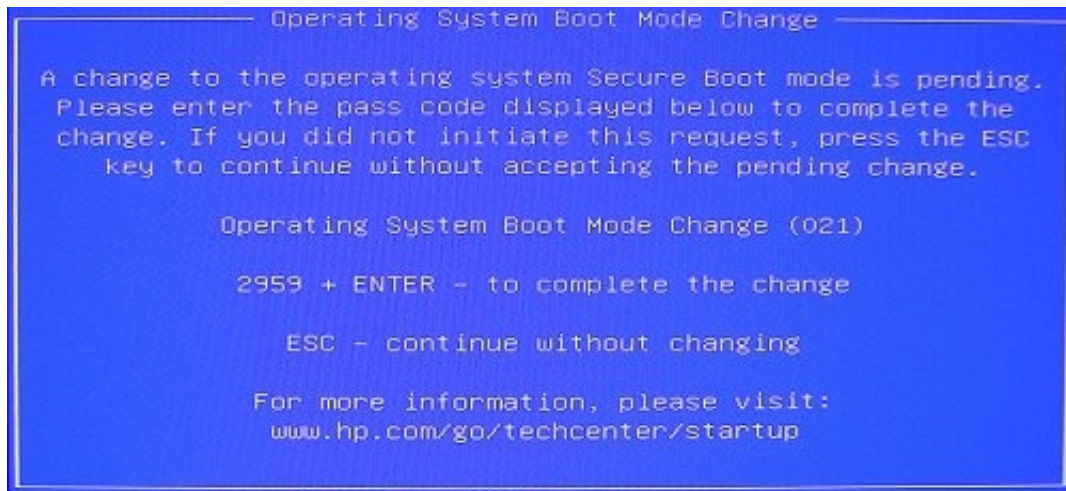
Operating System Boot Mode Change

A change to the operating system Secure Boot mode is pending. Please enter the pass code displayed below to complete the change. If you did not initiate this request, press the ESC key to continue without accepting the pending change.

Operating System Boot Mode Change (021)

2959 + ENTER - to complete the change

ESC - continue without changing

For more information, please visit:
www.hp.com/go/techcenter/startup